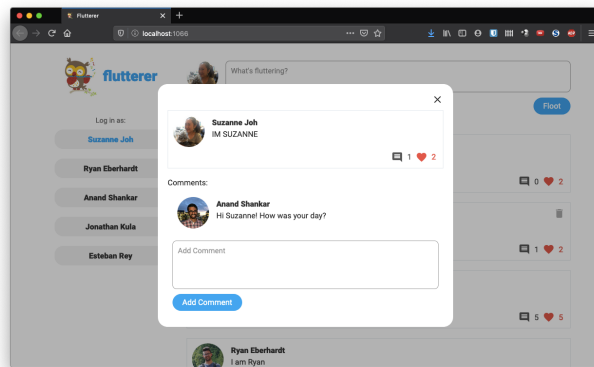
Flutterer
localhost:1066
flutterer
What's fluttering?
Floot
Log in as:
Suzanne Joh
Ryan Eberhardt
Anand Shankar
Jonathan Kula
Esteban Rey
Suzanne Joh
IM SUZANNE
1 2
Comments:
Anand Shankar
Hi Suzanne! How was your day?
Add Comment
Add Comment
0 2
1 2
5 5
Ryan Eberhardt
I am Ryan